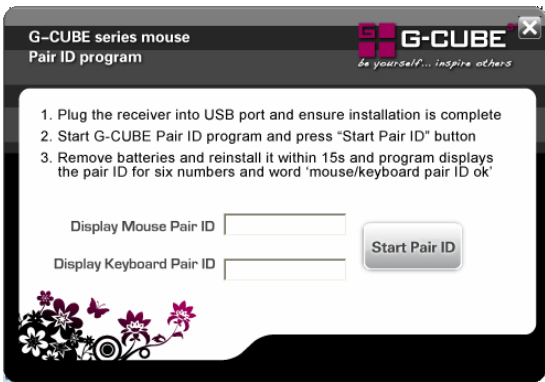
G-CUBE series mouse
Pair ID program

G-CUBE®
be yourself... inspire others

1. Plug the receiver into USB port and ensure installation is complete
2. Start G-CUBE Pair ID program and press “Start Pair ID” button
3. Remove batteries and reinstall it within 15s and program displays the pair ID for six numbers and word ‘mouse/keyboard pair ID ok’

Display Mouse Pair ID

Display Keyboard Pair ID

Start Pair ID